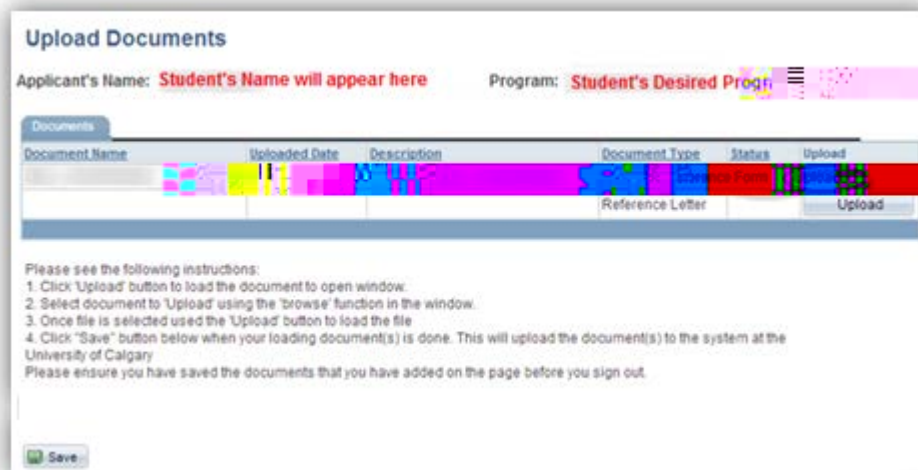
Upload Documents

Applicant's Name: Student's Name will appear here

Program: Student's Desired Progr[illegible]

Documents

| Document Name | Uploaded Date | Description | Document Type | Status | Upload |
|---|---|---|---|---|---|
| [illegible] | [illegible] | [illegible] | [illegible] Form | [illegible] | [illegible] |
| | | | Reference Letter | | Upload |

Please see the following instructions:
1. Click 'Upload' button to load the document to open window.
2. Select document to 'Upload' using the 'browse' function in the window.
3. Once file is selected used the 'Upload' button to load the file
4. Click "Save" button below when your loading document(s) is done. This will upload the document(s) to the system at the University of Calgary
Please ensure you have saved the documents that you have added on the page before you sign out.

Save